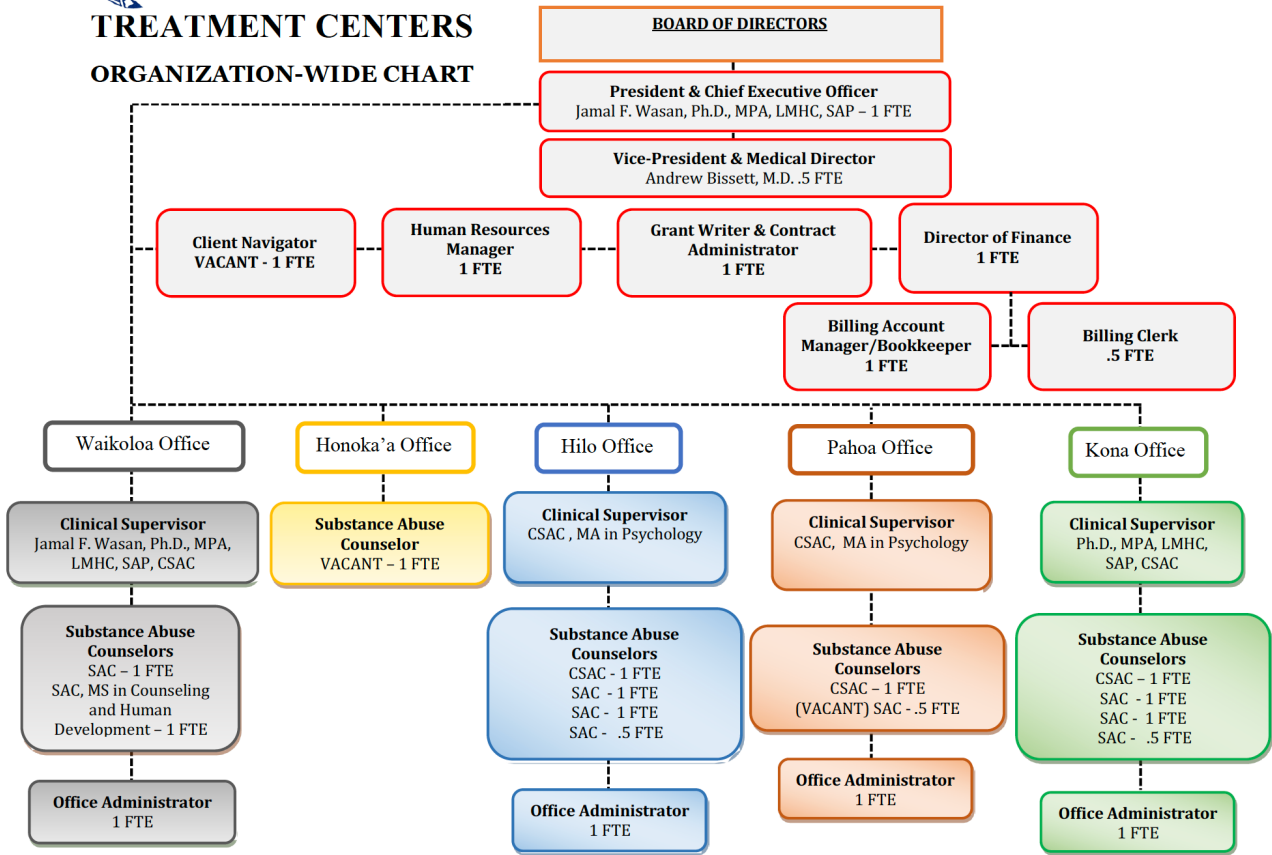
TREATMENT CENTERS
ORGANIZATION-WIDE CHART

BOARD OF DIRECTORS

President & Chief Executive Officer
Jamal F. Wasan, Ph.D., MPA, LMHC, SAP – 1 FTE

Vice-President & Medical Director
Andrew Bissett, M.D. .5 FTE

Client Navigator
VACANT - 1 FTE

Human Resources Manager
1 FTE

Grant Writer & Contract Administrator
1 FTE

Director of Finance
1 FTE

Billing Account Manager/Bookkeeper
1 FTE

Billing Clerk
.5 FTE

Waikoloa Office

Clinical Supervisor
Jamal F. Wasan, Ph.D., MPA, LMHC, SAP, CSAC

Substance Abuse Counselors
SAC – 1 FTE
SAC, MS in Counseling and Human Development – 1 FTE

Office Administrator
1 FTE

Honoka'a Office

Substance Abuse Counselor
VACANT – 1 FTE

Hilo Office

Clinical Supervisor
CSAC , MA in Psychology

Substance Abuse Counselors
CSAC - 1 FTE
SAC - 1 FTE
SAC - 1 FTE
SAC - .5 FTE

Office Administrator
1 FTE

Pahoa Office

Clinical Supervisor
CSAC, MA in Psychology

Substance Abuse Counselors
CSAC – 1 FTE
(VACANT) SAC - .5 FTE

Office Administrator
1 FTE

Kona Office

Clinical Supervisor
Ph.D., MPA, LMHC, SAP, CSAC

Substance Abuse Counselors
CSAC – 1 FTE
SAC - 1 FTE
SAC - 1 FTE
SAC - .5 FTE

Office Administrator
1 FTE